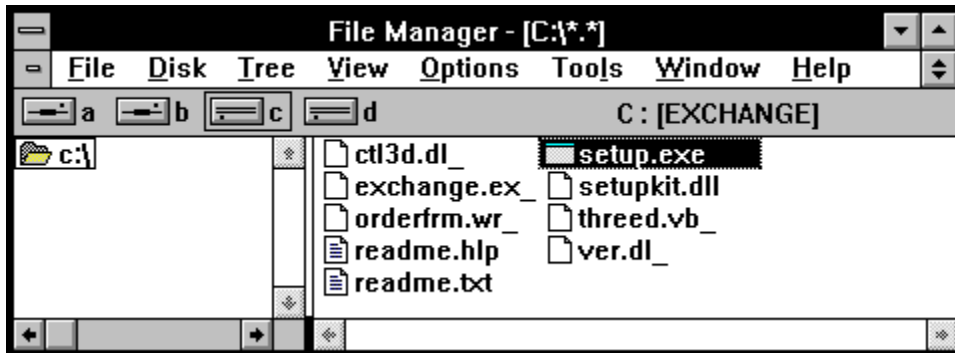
File Manager - [C:\*.*]

File Disk Tree View Options Tools Window Help

a b c d C : [EXCHANGE]

c:\

ctl3d.dl_
exchange.ex_
orderfrm.wr_
readme.hlp
readme.txt
setup.exe
setupkit.dll
threed.vb_
ver.dl_